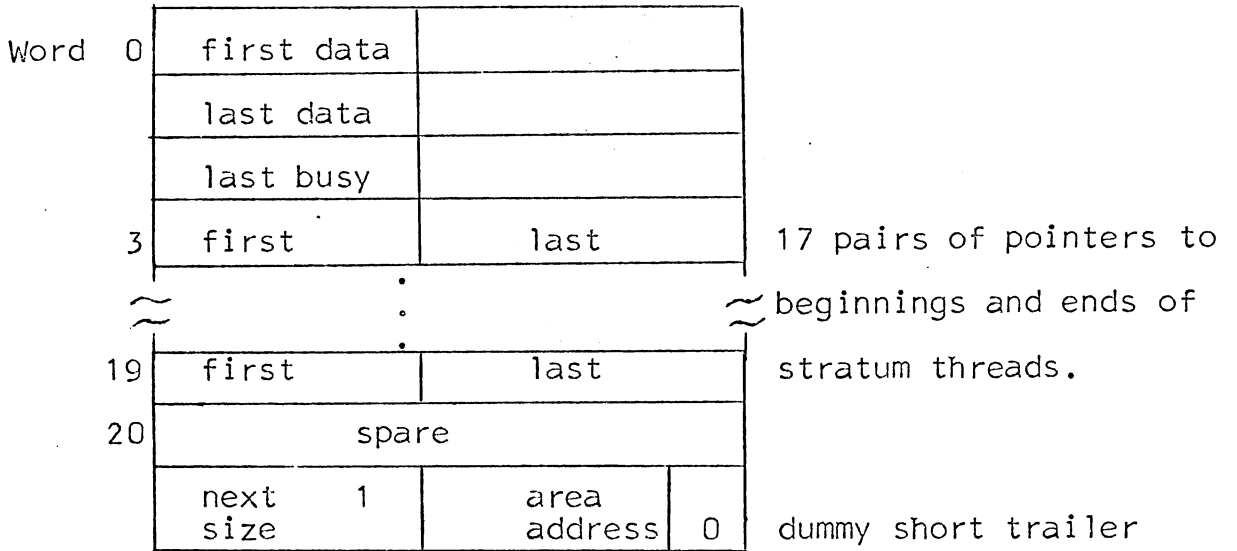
| Word | | | |
|---|---|---|---|
| 0 | first data | | |
| | last data | | |
| | last busy | | |
| 3 | first | last | 17 pairs of pointers to |
| | ⋮ | | beginnings and ends of |
| 19 | first | last | stratum threads. |
| 20 | spare | | |
| | next size 1 | area address 0 | dummy short trailer |